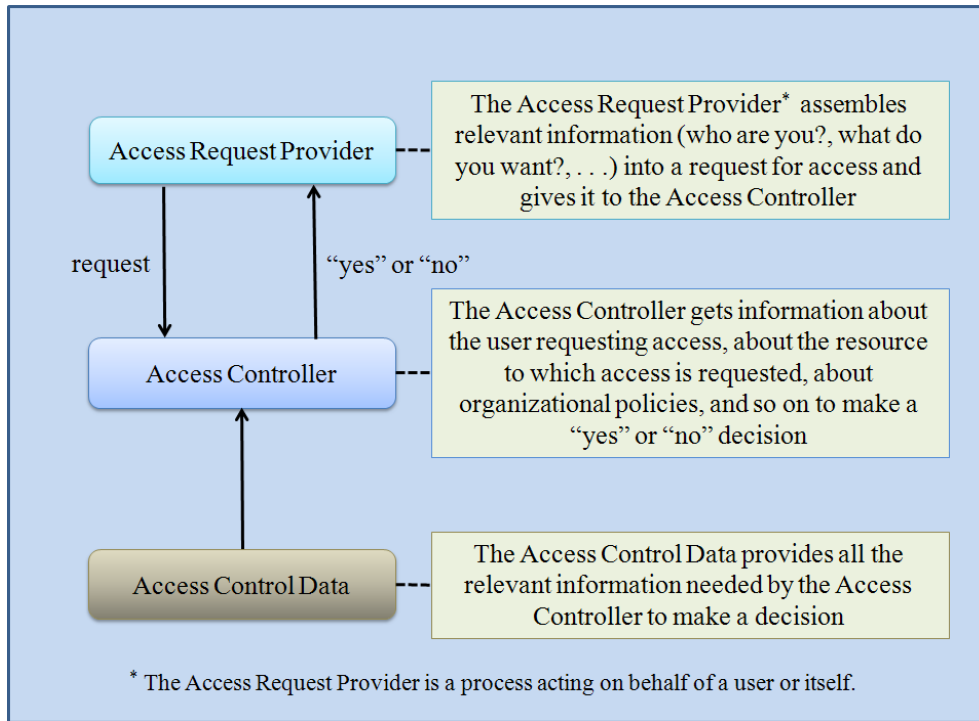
Access Request Provider

The Access Request Provider* assembles relevant information (who are you?, what do you want?, . . .) into a request for access and gives it to the Access Controller

request

"yes" or "no"

Access Controller

The Access Controller gets information about the user requesting access, about the resource to which access is requested, about organizational policies, and so on to make a "yes" or "no" decision

Access Control Data

The Access Control Data provides all the relevant information needed by the Access Controller to make a decision

* The Access Request Provider is a process acting on behalf of a user or itself.